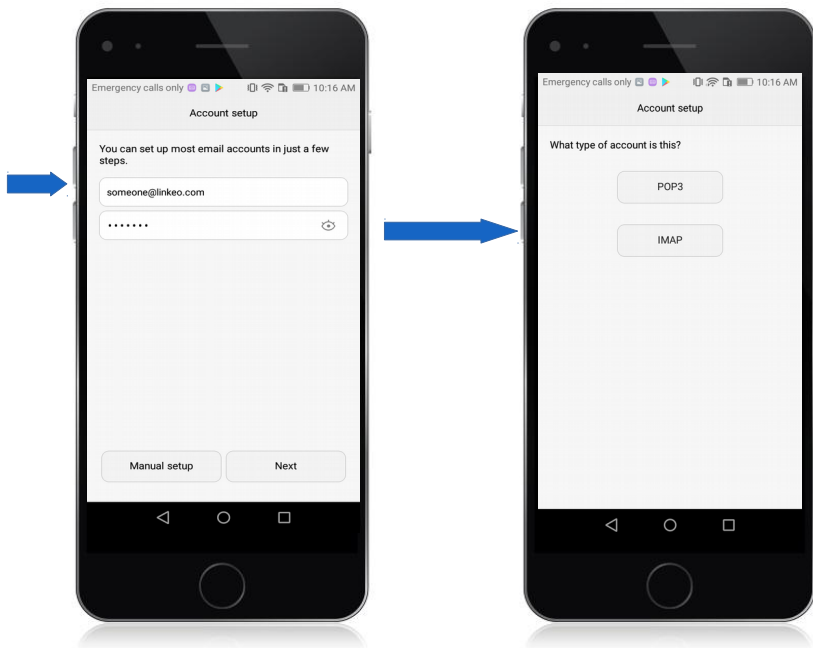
Emergency calls only 10:16 AM

Account setup

You can set up most email accounts in just a few steps.

someone@linkeo.com

•••••••

Manual setup

Next

Emergency calls only 10:16 AM

Account setup

What type of account is this?

POP3

IMAP